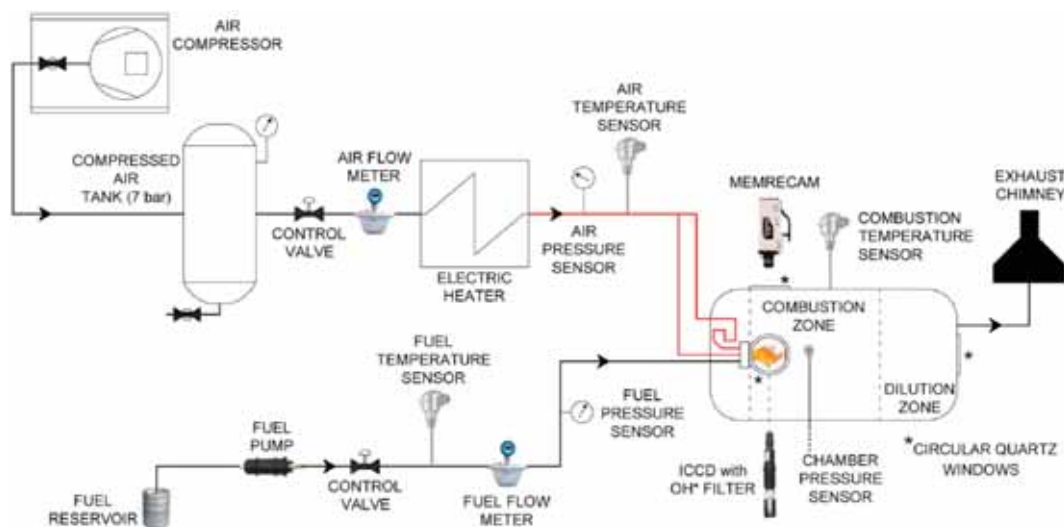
AIR COMPRESSOR

COMPRESSED AIR TANK (7 bar)

CONTROL VALVE

AIR FLOW METER

ELECTRIC HEATER

AIR TEMPERATURE SENSOR

AIR PRESSURE SENSOR

MEMRECAM

COMBUSTION TEMPERATURE SENSOR

EXHAUST CHIMNEY

COMBUSTION ZONE

DILUTION ZONE

FUEL TEMPERATURE SENSOR

FUEL PRESSURE SENSOR

FUEL PUMP

CONTROL VALVE

FUEL FLOW METER

FUEL RESERVOIR

ICCD with OH* FILTER

CHAMBER PRESSURE SENSOR

*CIRCULAR QUARTZ WINDOWS